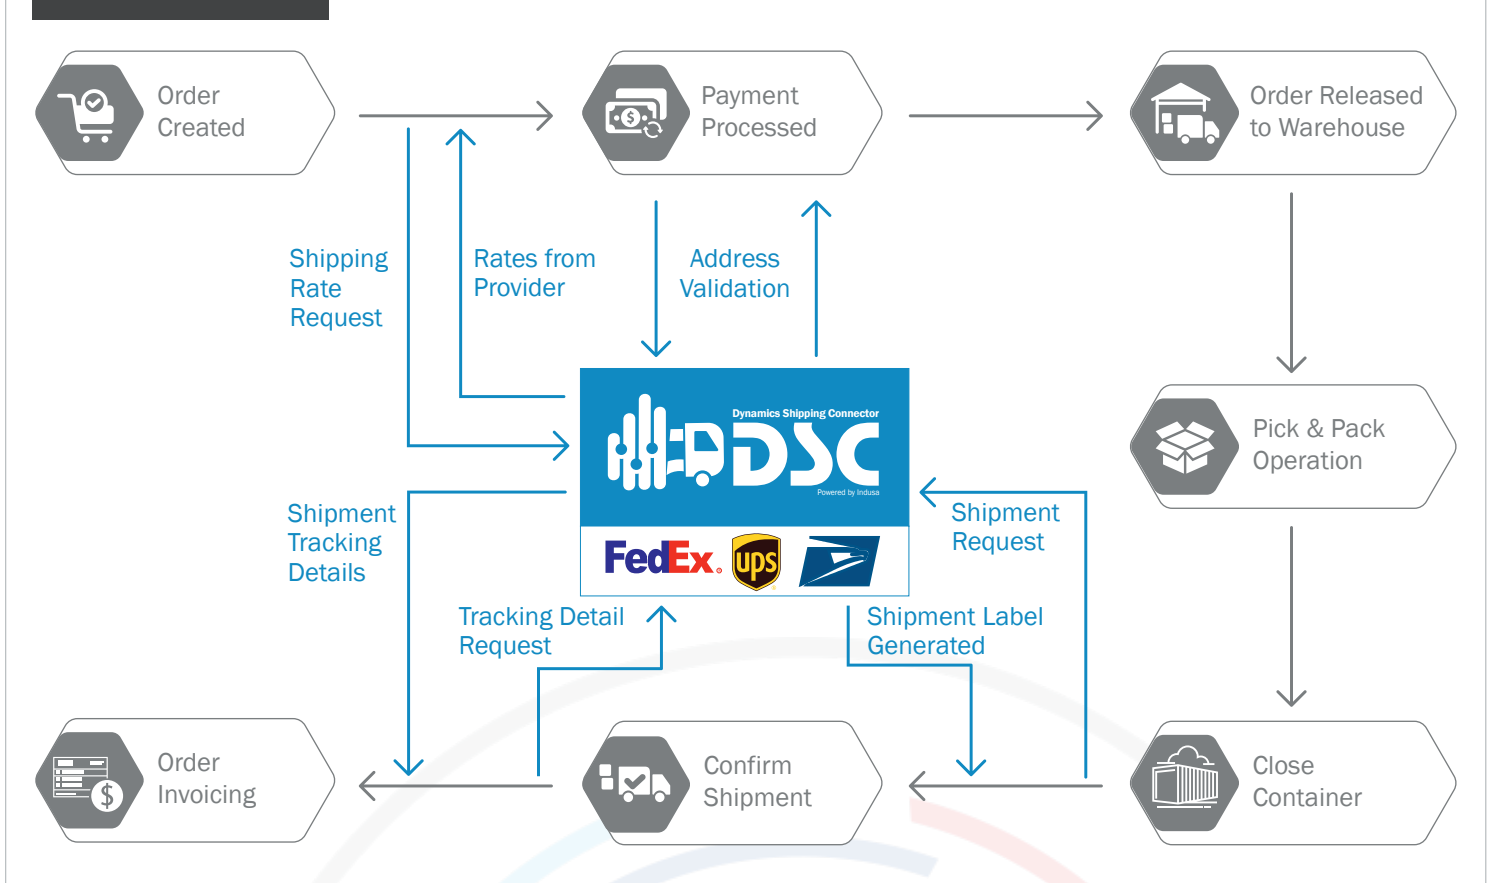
Order Created

Payment Processed

Order Released to Warehouse

Shipping Rate Request

Rates from Provider

Address Validation

Dynamics Shipping Connector

DSC

Powered by Indusa

FedEx

ups

Pick & Pack Operation

Shipment Tracking Details

Shipment Request

Tracking Detail Request

Shipment Label Generated

Order Invoicing

Confirm Shipment

Close Container